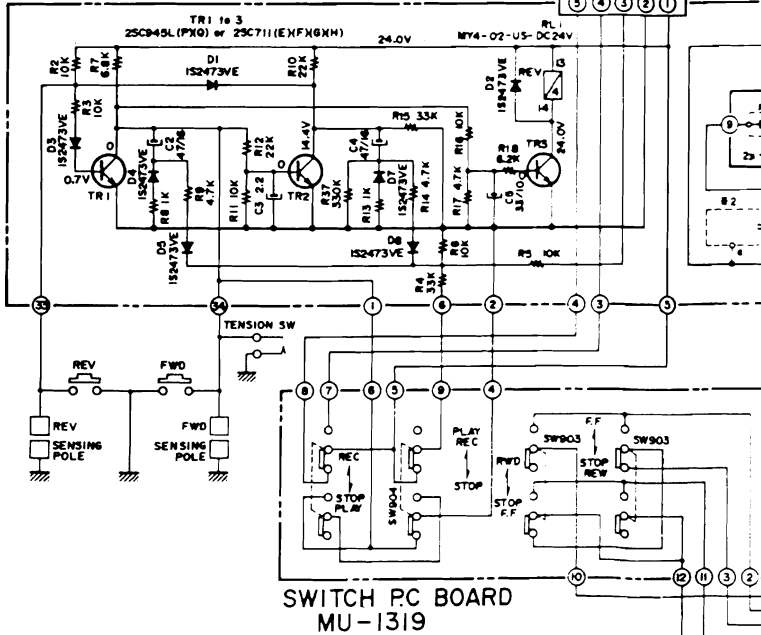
5 4 3 2 1

TR1 to 3
2SC945L(PXQ) or 2SC711(EXFXGXH)

24.0V

MY4-02-US-DC24V

RL1

R2 10K
R7 6.8K
D1 1S2473VE
R10 22K
D2 1S2473VE
REV
13
4
14
R3 10K
D3 1S2473VE
14.4V
R15 33K
R16 10K
R18 6.2K
TR3
24.0V
C2 47/16
R12 22K
C4 47/16
0.7V
D4 1S2473VE
0
0
TR1
R8 1K
R9 4.7K
R11 10K
C3 2.2
TR2
R37 330K
R13 1K
D7 1S2473VE
R14 4.7K
R17 4.7K
C6 33/10
D5 1S2473VE
D8 1S2473VE
R6 10K
R5 10K
R4 33K

33
34
1
6
2
4
3
5

TENSION SW

REV
FWD

REV
SENSING POLE
FWD
SENSING POLE

8 7 6 5 9 4

REC
STOP
PLAY
SW904
PLAY
REC
STOP
FWD
STOP
F.F
SW903
F.F
STOP
REW
SW903

10
12
11
3
2

SWITCH P.C BOARD
MU-1319

9
2a
B2